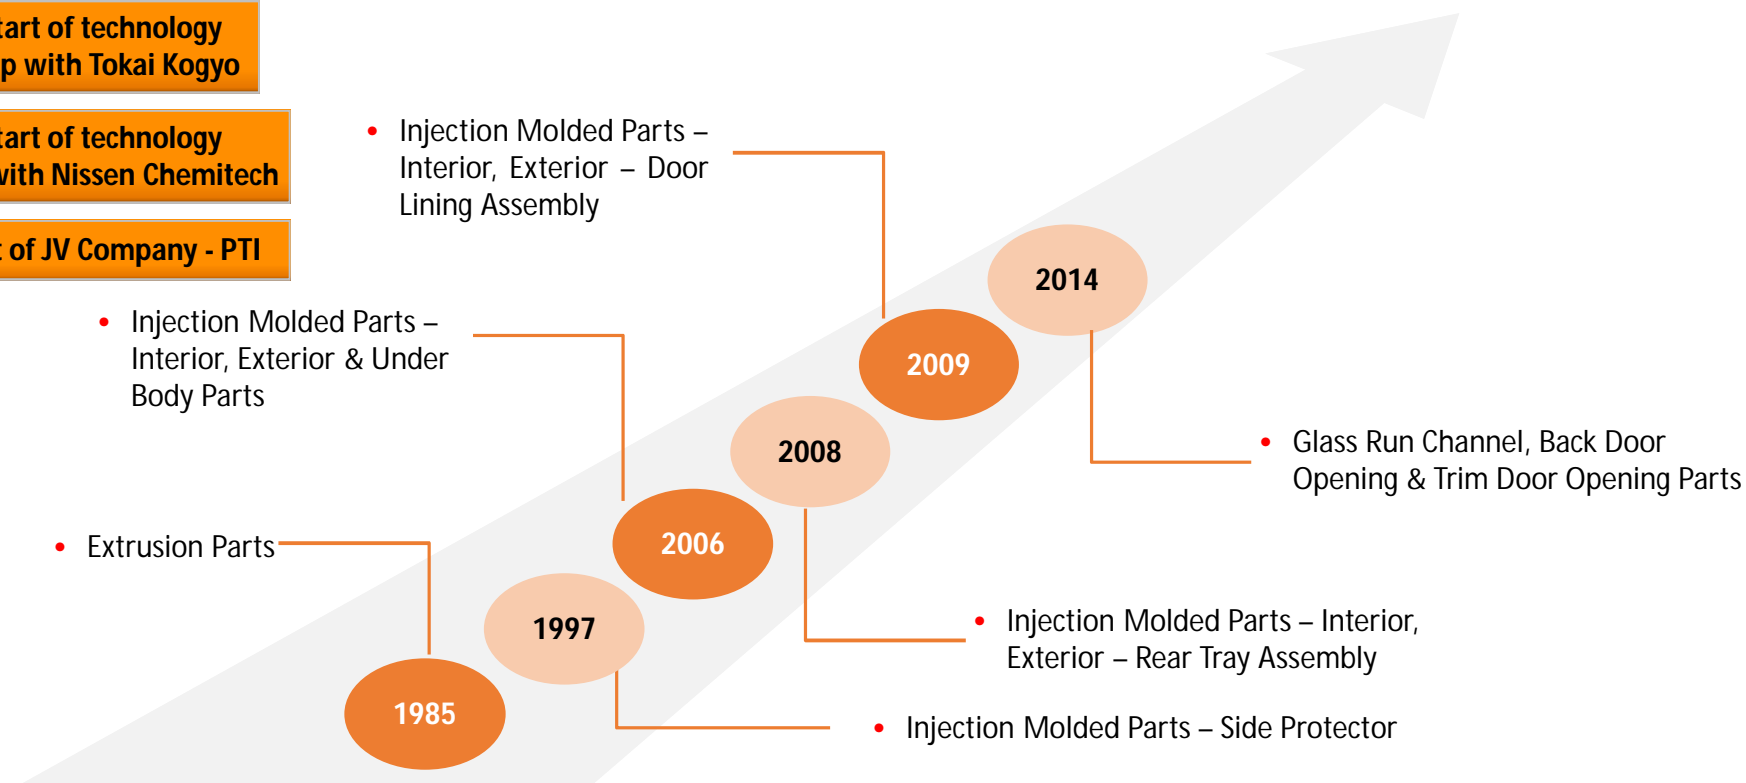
tart of technology p with Tokai Kogyo

tart of technology vith Nissen Chemitech

: of JV Company - PTI

• Injection Molded Parts – Interior, Exterior – Door Lining Assembly

2014

• Injection Molded Parts – Interior, Exterior & Under Body Parts

2009

2008

• Glass Run Channel, Back Door Opening & Trim Door Opening Parts

2006

• Extrusion Parts

1997

• Injection Molded Parts – Interior, Exterior – Rear Tray Assembly

1985

• Injection Molded Parts – Side Protector